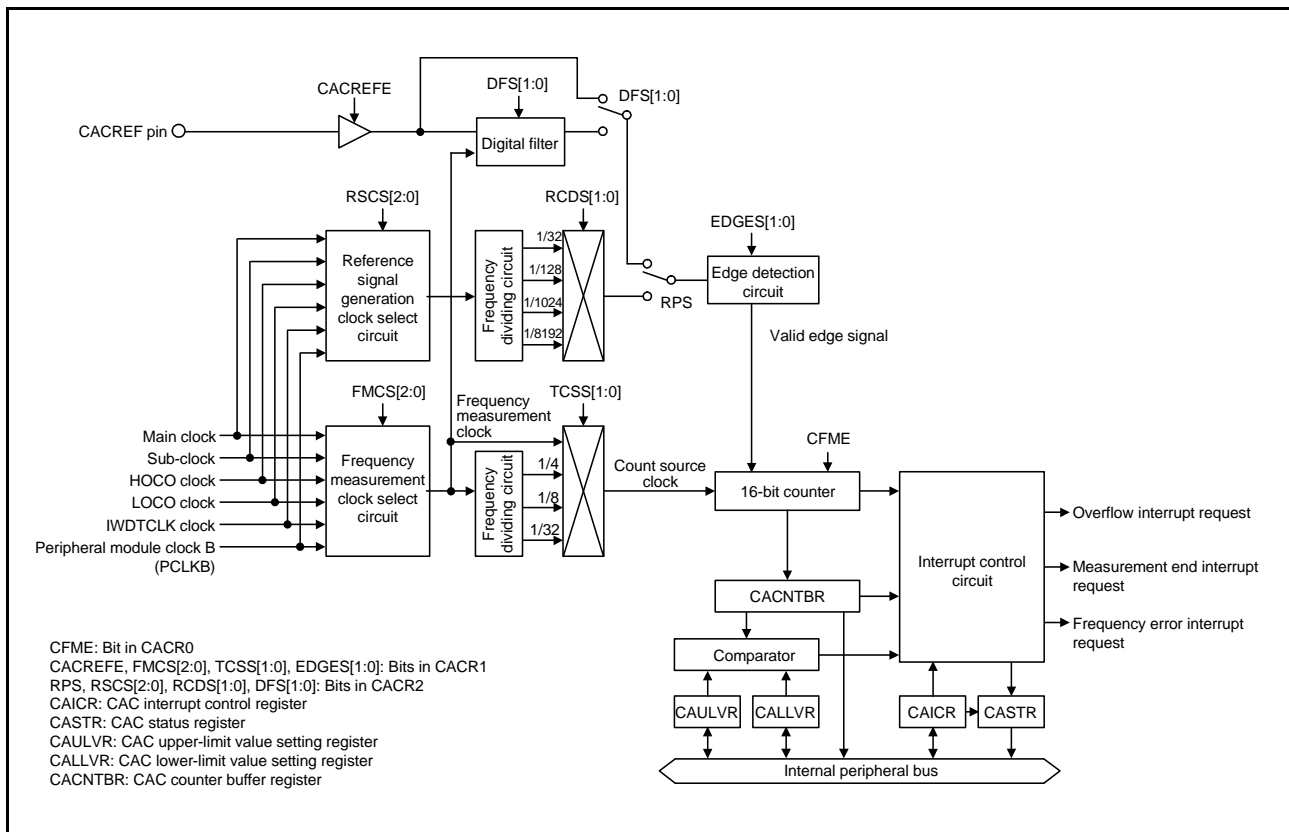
CACREFE

DFS[1:0]

DFS[1:0]

CACREF pin

Digital filter

RSCS[2:0]

RCDS[1:0]

EDGES[1:0]

Reference signal generation clock select circuit

Frequency dividing circuit

1/32

1/128

1/1024

1/8192

Edge detection circuit

RPS

Valid edge signal

FMCS[2:0]

Frequency measurement clock

TCSS[1:0]

Main clock

Sub-clock

HOCO clock

LOCO clock

IWDTCLK clock

Peripheral module clock B (PCLKB)

Frequency measurement clock select circuit

Frequency dividing circuit

1/4

1/8

1/32

Count source clock

CFME

16-bit counter

Interrupt control circuit

Overflow interrupt request

Measurement end interrupt request

Frequency error interrupt request

CACNTBR

Comparator

CAULVR

CALLVR

CAICR

CASTR

Internal peripheral bus

CFME: Bit in CACR0
CACREFE, FMCS[2:0], TCSS[1:0], EDGES[1:0]: Bits in CACR1
RPS, RSCS[2:0], RCDS[1:0], DFS[1:0]: Bits in CACR2
CAICR: CAC interrupt control register
CASTR: CAC status register
CAULVR: CAC upper-limit value setting register
CALLVR: CAC lower-limit value setting register
CACNTBR: CAC counter buffer register